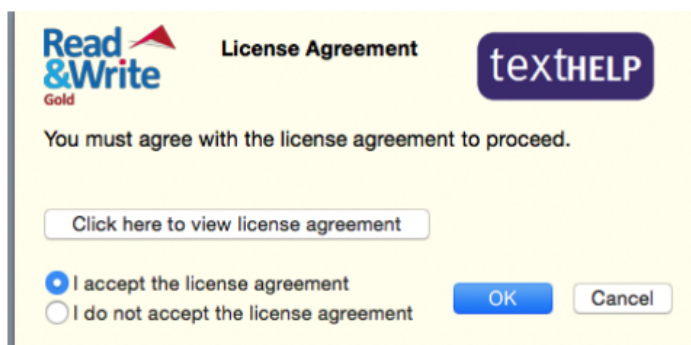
Read &Write Gold

License Agreement

textHELP

You must agree with the license agreement to proceed.

Click here to view license agreement

I accept the license agreement
I do not accept the license agreement

OK

Cancel